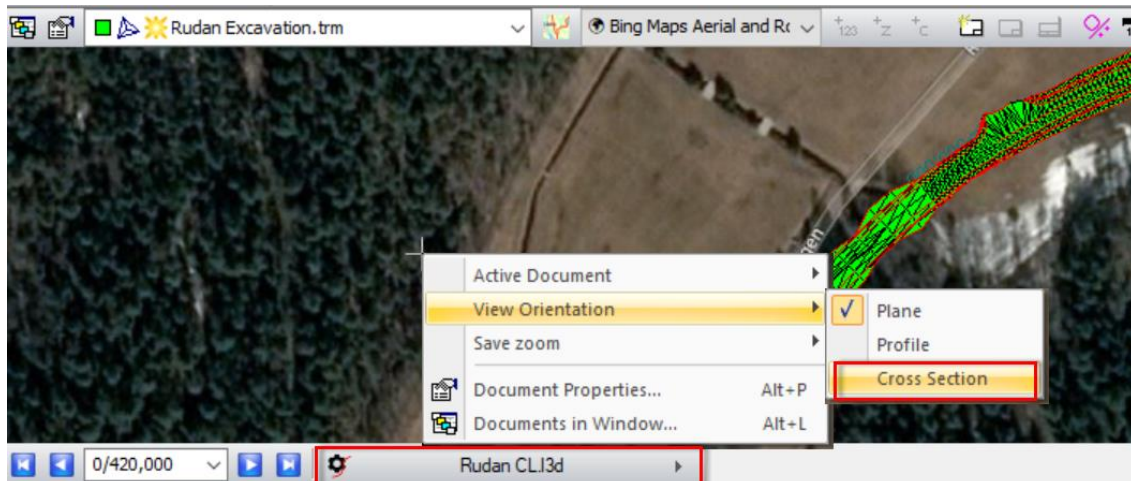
Rudan Excavation.trm

Bing Maps Aerial and Rc

Active Document
View Orientation
Save zoom
Document Properties... Alt+P
Documents in Window... Alt+L

Plane
Profile
Cross Section

0/420,000

Rudan CL.l3d